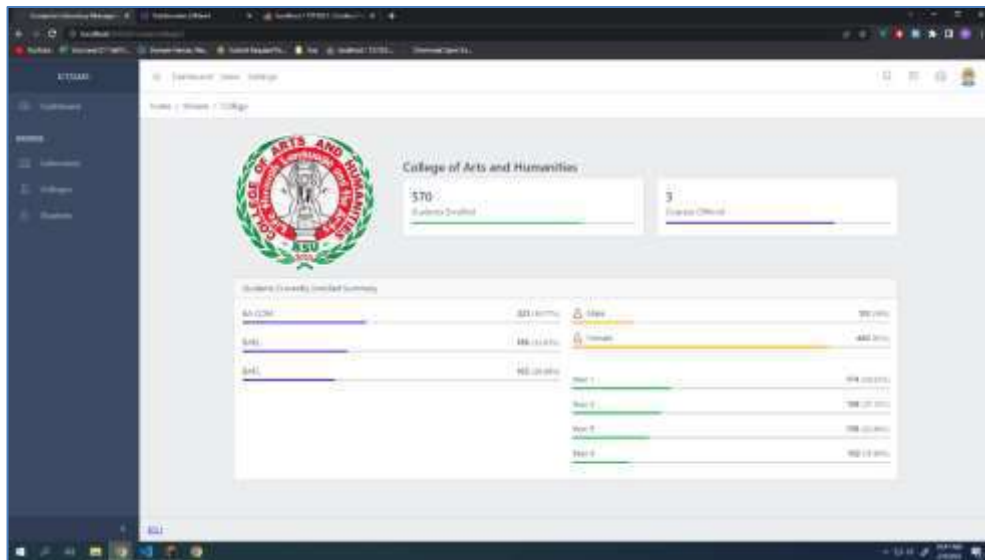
ETSAIS

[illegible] Dashboard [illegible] College

Dashboard

Home / Views / College

COLLEGE OF ARTS AND HUMANITIES

KSU

College of Arts and Humanities

570
Students Enrolled

3
Courses Offered

Students Currently Enrolled Summary

BA COM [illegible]

BAEL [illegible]

BAFL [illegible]

Male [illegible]

Female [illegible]

Year 1 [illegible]

Year 2 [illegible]

Year 3 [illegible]

Year 4 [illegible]

KSU